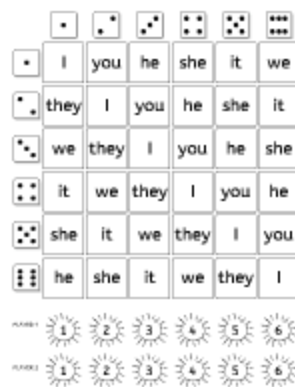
| | | | | | | |
|---|---|---|---|---|---|---|
| | I | you | he | she | it | we |
| | they | I | you | he | she | it |
| | we | they | I | you | he | she |
| | it | we | they | I | you | he |
| | she | it | we | they | I | you |
| | he | she | it | we | they | I |

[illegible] 1 2 3 4 5 6

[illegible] 1 2 3 4 5 6